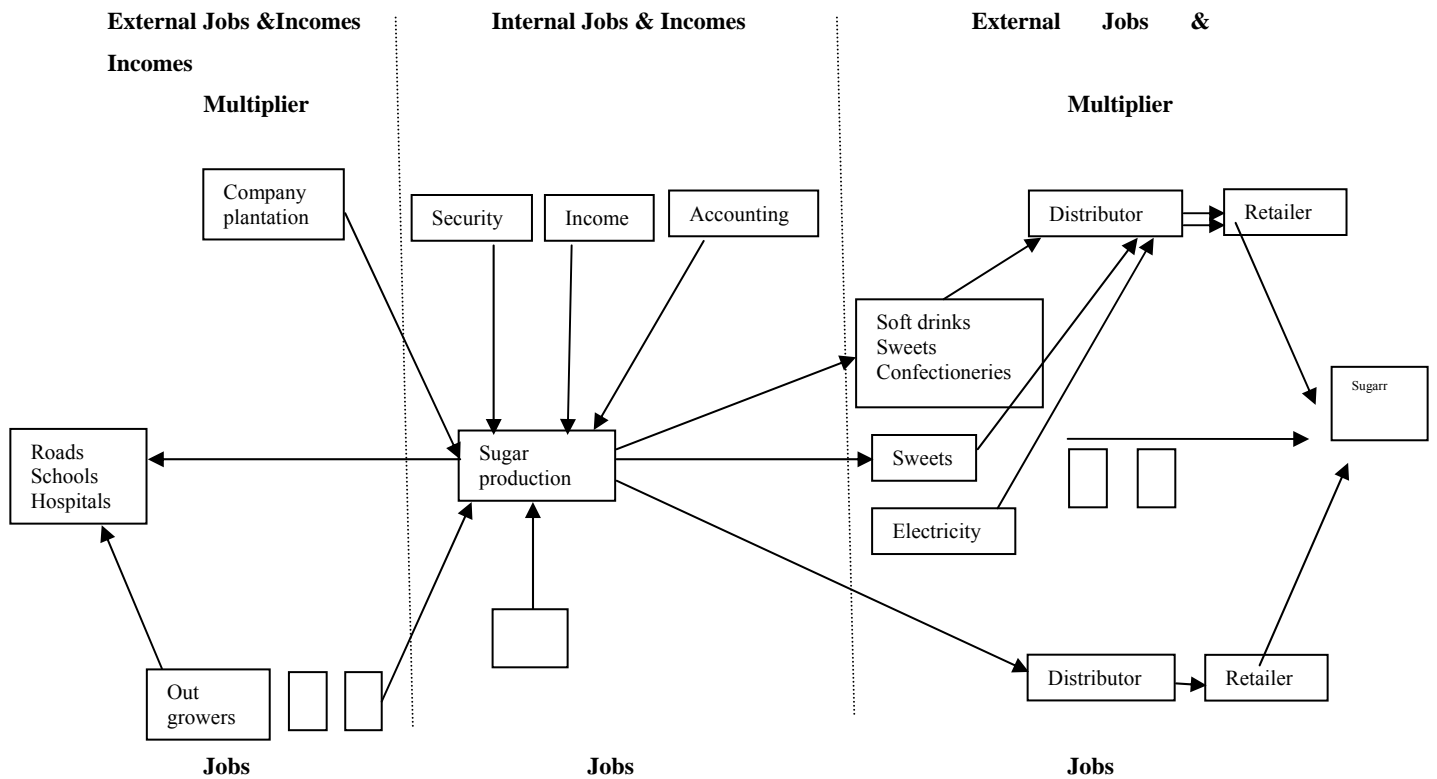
External Jobs &Incomes

Incomes

Multiplier

Internal Jobs & Incomes

External Jobs &

Multiplier

Company plantation

Security

Income

Accounting

Distributor

Retailer

Soft drinks
Sweets
Confectioneries

Sugarr

Roads
Schools
Hospitals

Sugar production

Sweets

Electricity

Out growers

Distributor

Retailer

Jobs

Jobs

Jobs